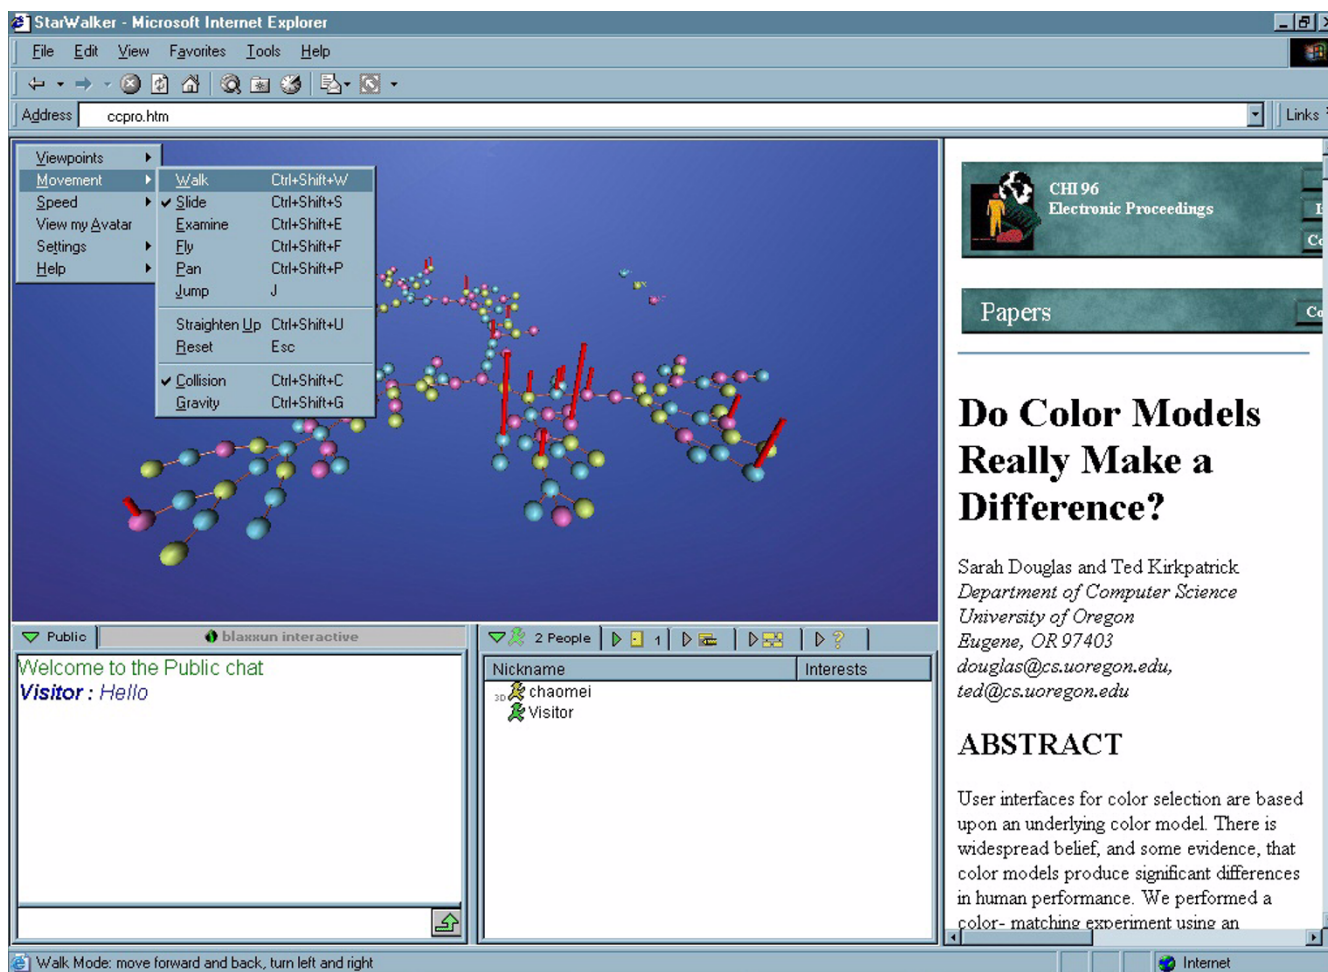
StarWalker - Microsoft Internet Explorer

File Edit View Favorites Tools Help

Address ccpro.htm

Links

Viewpoints
Movement
Speed
View my Avatar
Settings
Help

Walk Ctrl+Shift+W
Slide Ctrl+Shift+S
Examine Ctrl+Shift+E
Fly Ctrl+Shift+F
Pan Ctrl+Shift+P
Jump J
Straighten Up Ctrl+Shift+U
Reset Esc
Collision Ctrl+Shift+C
Gravity Ctrl+Shift+G

Public | blaxxun interactive

Welcome to the Public chat
Visitor : Hello

2 People 1

| Nickname | Interests |
|---|---|
| chaomei | |
| Visitor | |

CHI 96
Electronic Proceedings

Papers

Do Color Models Really Make a Difference?

Sarah Douglas and Ted Kirkpatrick
Department of Computer Science
University of Oregon
Eugene, OR 97403
douglas@cs.uoregon.edu,
ted@cs.uoregon.edu

ABSTRACT

User interfaces for color selection are based upon an underlying color model. There is widespread belief, and some evidence, that color models produce significant differences in human performance. We performed a color- matching experiment using an

Walk Mode: move forward and back, turn left and right

Internet